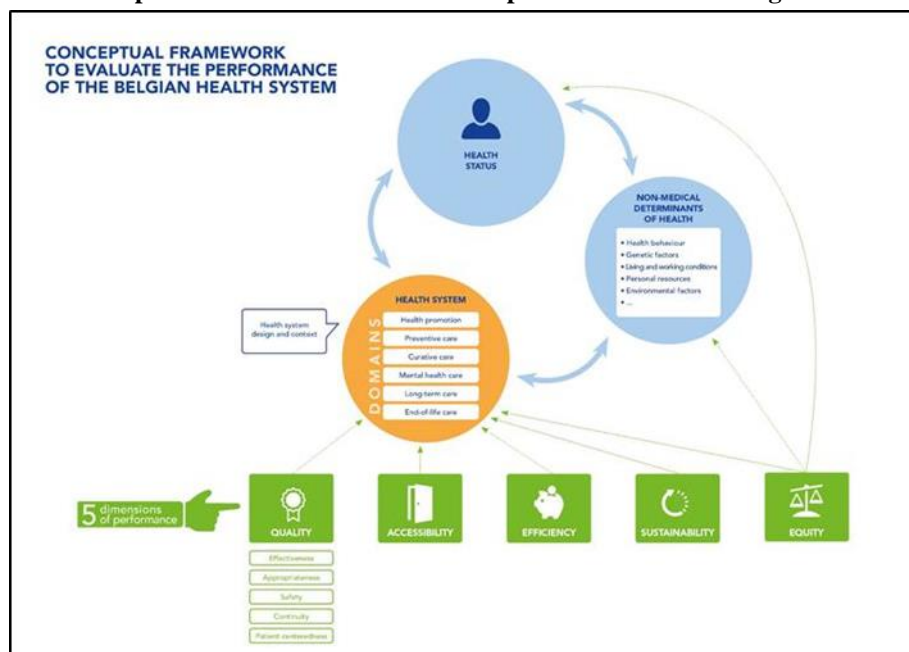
CONCEPTUAL FRAMEWORK TO EVALUATE THE PERFORMANCE OF THE BELGIAN HEALTH SYSTEM

HEALTH STATUS

NON-MEDICAL DETERMINANTS OF HEALTH

• Health behaviour
• Genetic factors
• Living and working conditions
• Personal resources
• Environmental factors
• ...

Health system design and context

HEALTH SYSTEM

DOMAINS

Health promotion
Preventive care
Curative care
Mental health care
Long-term care
End-of-life care

5 dimensions of performance

QUALITY

Effectiveness
Appropriateness
Safety
Continuity
Patient centeredness

ACCESSIBILITY

EFFICIENCY

SUSTAINABILITY

EQUITY